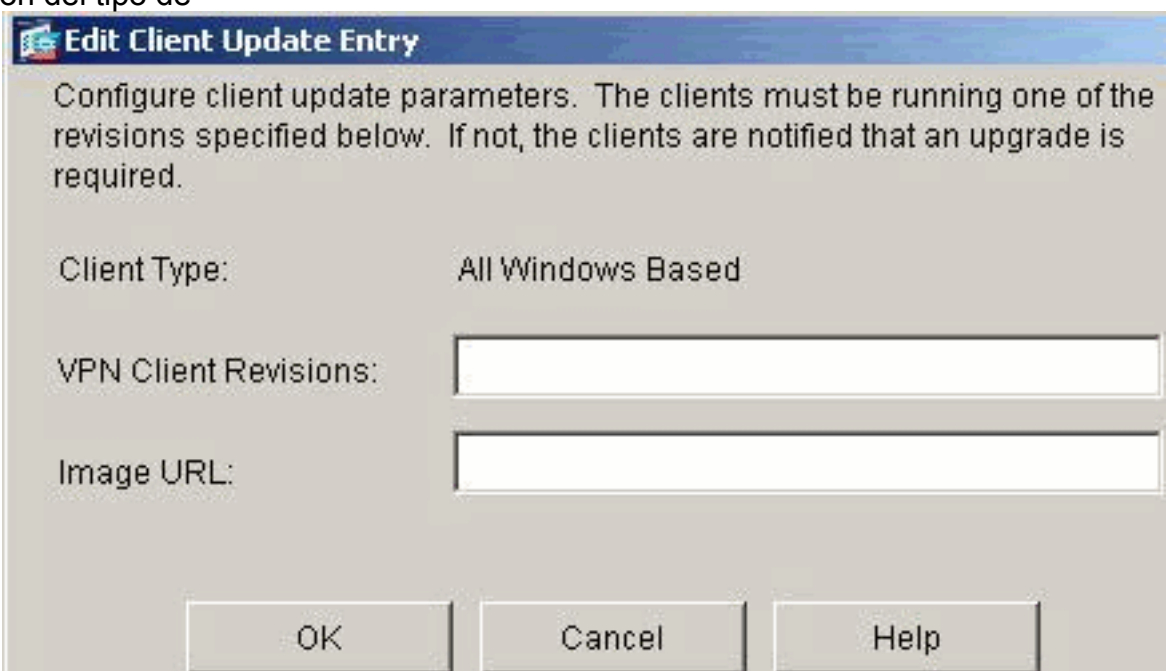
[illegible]n del tipo de

Edit Client Update Entry

Configure client update parameters. The clients must be running one of the revisions specified below. If not, the clients are notified that an upgrade is required.

Client Type: All Windows Based

VPN Client Revisions:

Image URL:

OK

Cancel

Help